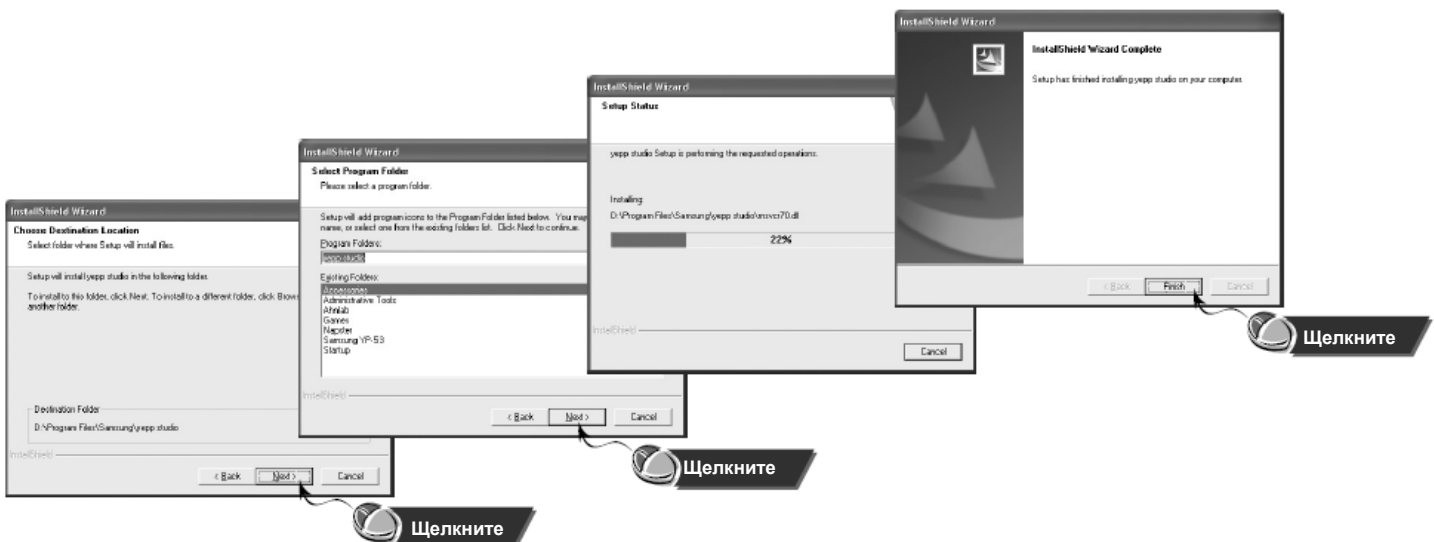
InstallShield Wizard

Choose Destination Location
Select folder where Setup will install files.

Setup will install yepp studio in the following folder.

To install to this folder, click Next. To install to a different folder, click Brows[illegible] another folder.

Destination Folder
D:\Program Files\Samsung\yepp studio

InstallShield

< Back Next > Cancel

Щелкните

InstallShield Wizard

Select Program Folder
Please select a program folder.

Setup will add program icons to the Program Folder listed below. You ma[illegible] name, or select one from the existing folders list. Click Next to continue.

Program Folders:
yepp studio

Existing Folders:
Accessories
Administrative Tools
Ahnlab
Games
Napster
Samsung YP-53
Startup

InstallShield

< Back Next > Cancel

Щелкните

InstallShield Wizard

Setup Status

yepp studio Setup is performing the requested operations.

Installing:
D:\Program Files\Samsung\yepp studio\msvcr70.dll

22%

InstallShield

Cancel

InstallShield Wizard

InstallShield Wizard Complete

Setup has finished installing yepp studio on your computer.

< Back Finish Cancel

Щелкните